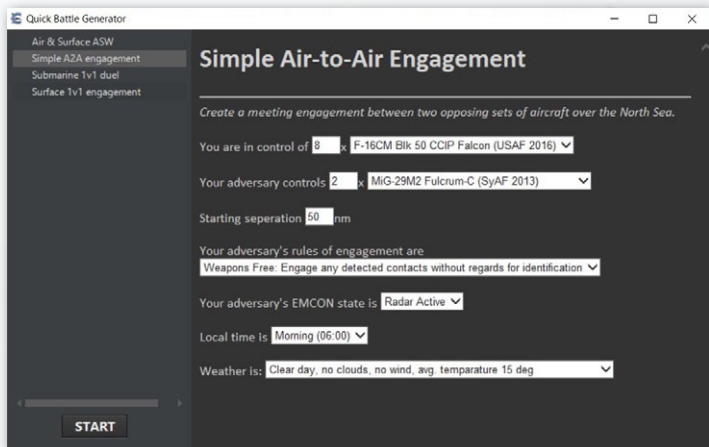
Quick Battle Generator

Air & Surface ASW
Simple A2A engagement
Submarine 1v1 duel
Surface 1v1 engagement

START

Simple Air-to-Air Engagement

Create a meeting engagement between two opposing sets of aircraft over the North Sea.

You are in control of 8 x F-16CM Blk 50 CCIP Falcon (USAF 2016)

Your adversary controls 2 x MiG-29M2 Fulcrum-C (SyAF 2013)

Starting seperation 50 nm

Your adversary's rules of engagement are
Weapons Free: Engage any detected contacts without regards for identification

Your adversary's EMCON state is Radar Active

Local time is Morning (06:00)

Weather is: Clear day, no clouds, no wind, avg. temparature 15 deg